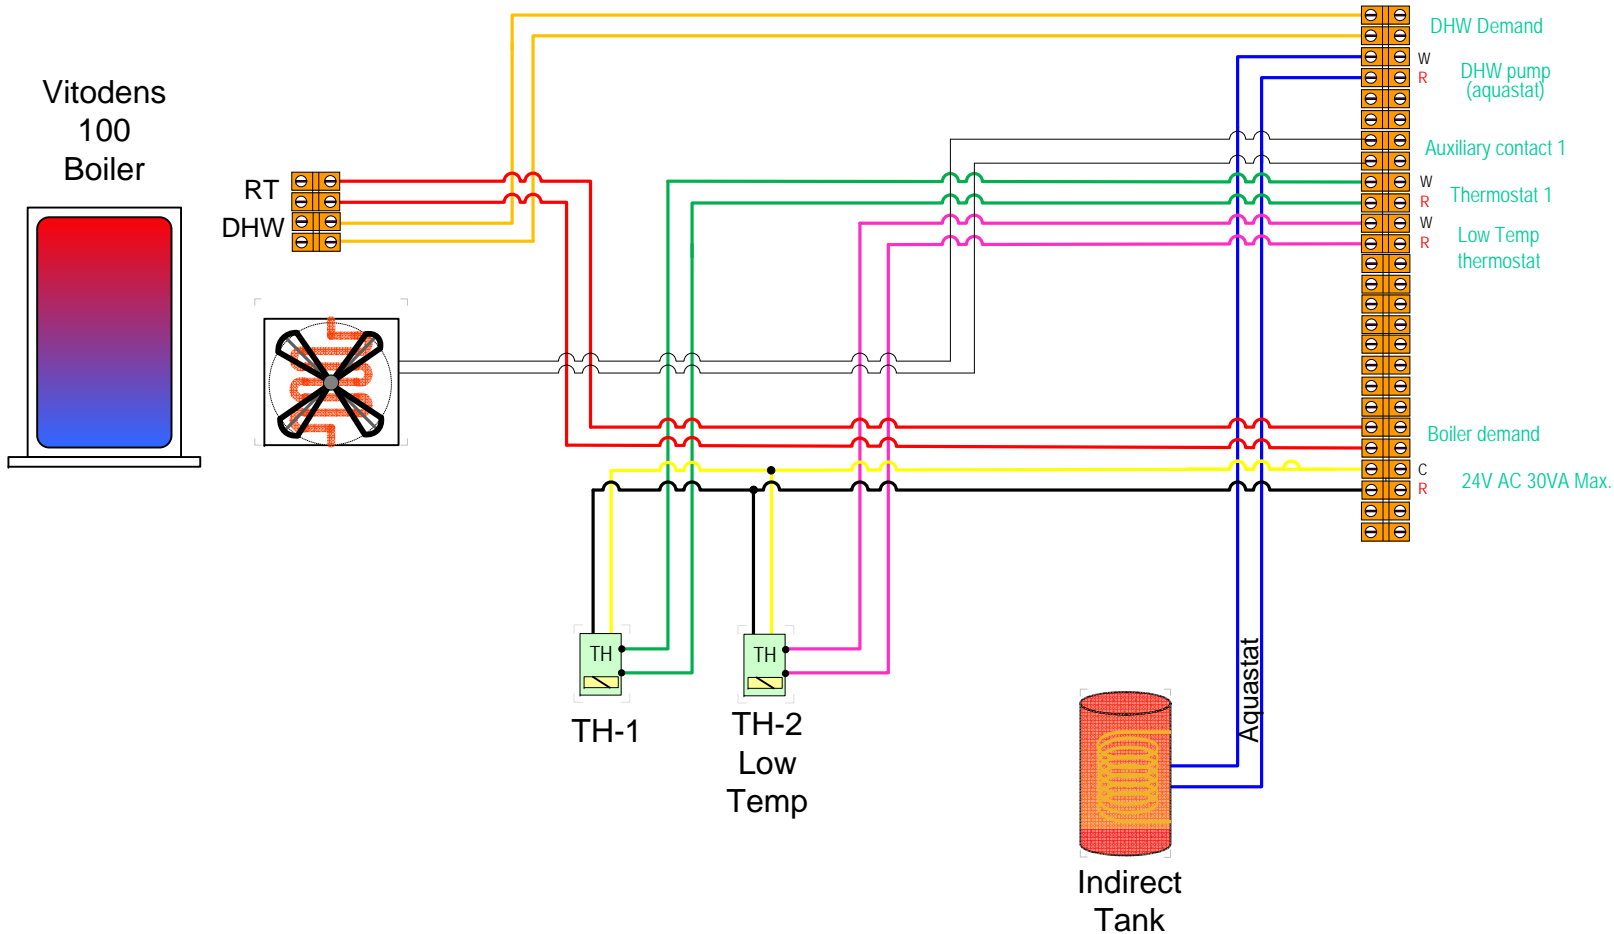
Vitodens 100 Boiler

RT
DHW

DHW Demand
W
R
DHW pump (aquastat)
Auxiliary contact 1
W
R
Thermostat 1
W
R
Low Temp thermostat
Boiler demand
C
R
24V AC 30VA Max.

TH
TH-1

TH
TH-2 Low Temp

Aquastat

Indirect Tank